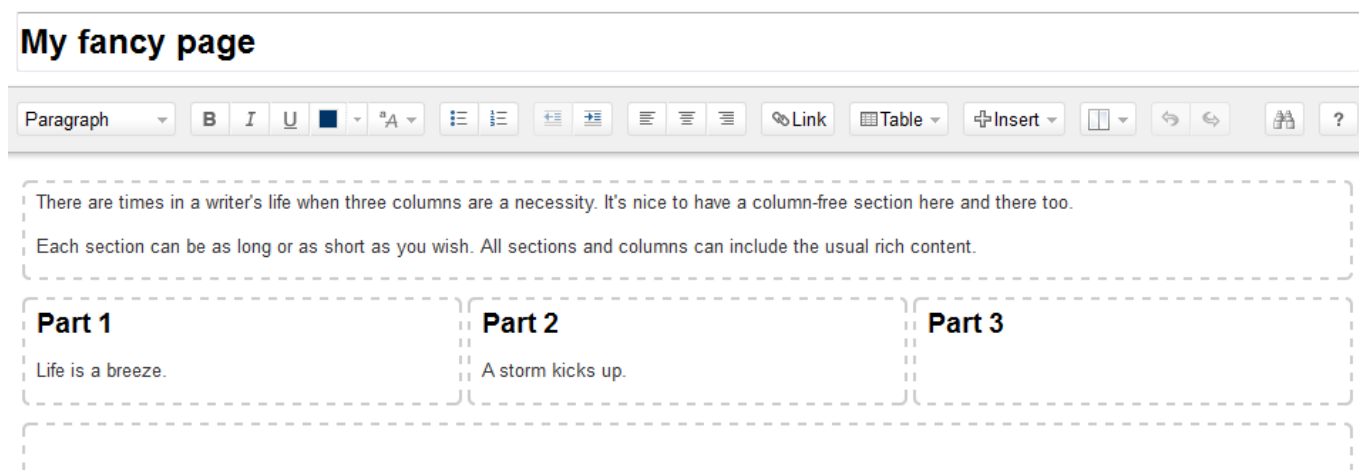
My fancy page

Paragraph B I U Link Table Insert ?

There are times in a writer's life when three columns are a necessity. It's nice to have a column-free section here and there too.

Each section can be as long or as short as you wish. All sections and columns can include the usual rich content.

Part 1

Life is a breeze.

Part 2

A storm kicks up.

Part 3